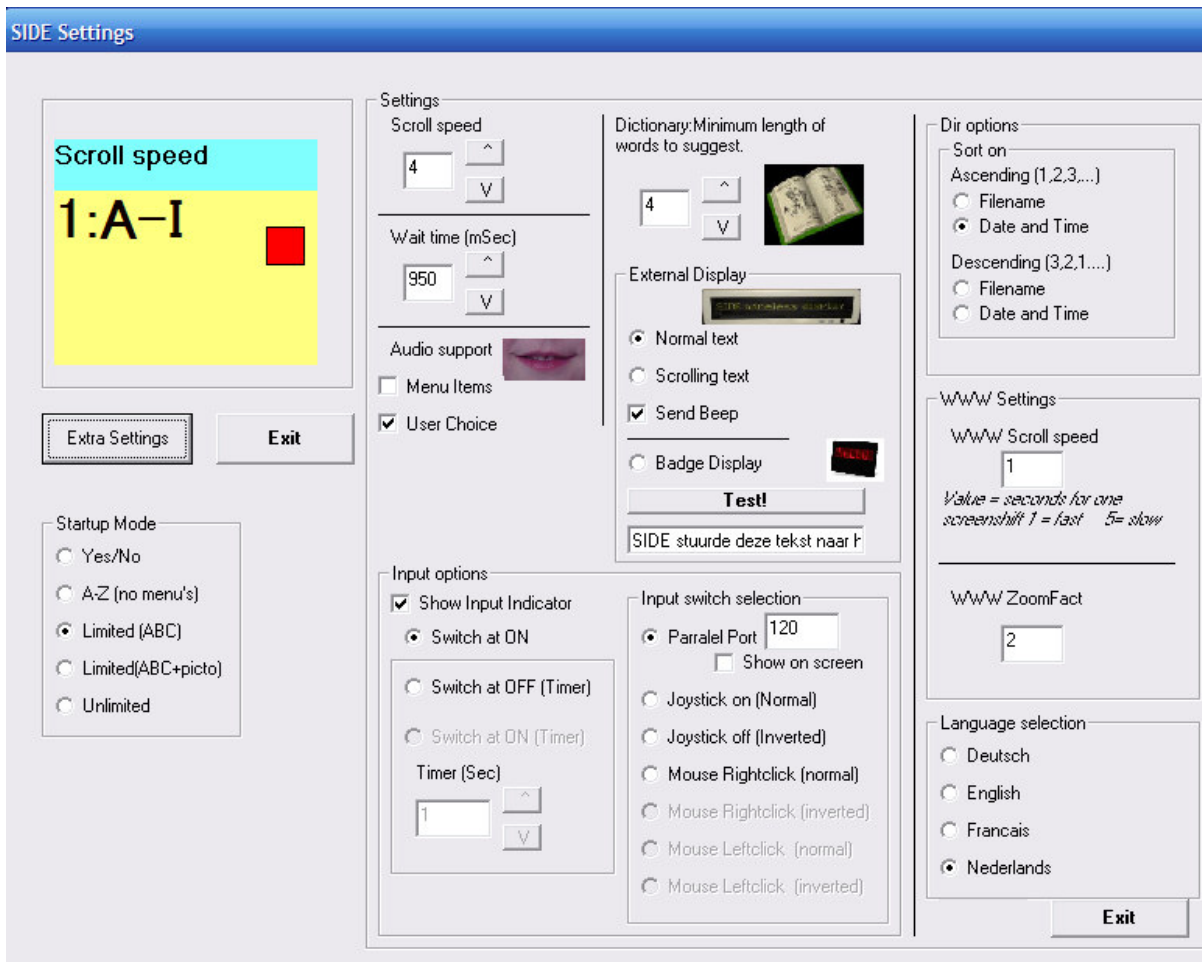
SIDE Settings

Scroll speed

1:A–I

Extra Settings

Exit

Startup Mode

Yes/No

A-Z (no menu's)

Limited (ABC)

Limited(ABC+picto)

Unlimited

Settings

Scroll speed

4

^

V

Wait time (mSec)

950

^

V

Audio support

Menu Items

User Choice

Dictionary:Minimum length of words to suggest.

4

^

V

External Display

SIDE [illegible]

Normal text

Scrolling text

Send Beep

Badge Display

Test!

SIDE stuurde deze tekst naar h

Input options

Show Input Indicator

Switch at ON

Switch at OFF (Timer)

Switch at ON (Timer)

Timer (Sec)

1

^

V

Input switch selection

Parralel Port 120

Show on screen

Joystick on (Normal)

Joystick off (Inverted)

Mouse Rightclick (normal)

Mouse Rightclick (inverted)

Mouse Leftclick (normal)

Mouse Leftclick (inverted)

Dir options

Sort on

Ascending (1,2,3,...)

Filename

Date and Time

Descending (3,2,1....)

Filename

Date and Time

WWW Settings

WWW Scroll speed

1

Value = seconds for one screenshift 1 = fast 5= slow

WWW ZoomFact

2

Language selection

Deutsch

English

Francais

Nederlands

Exit